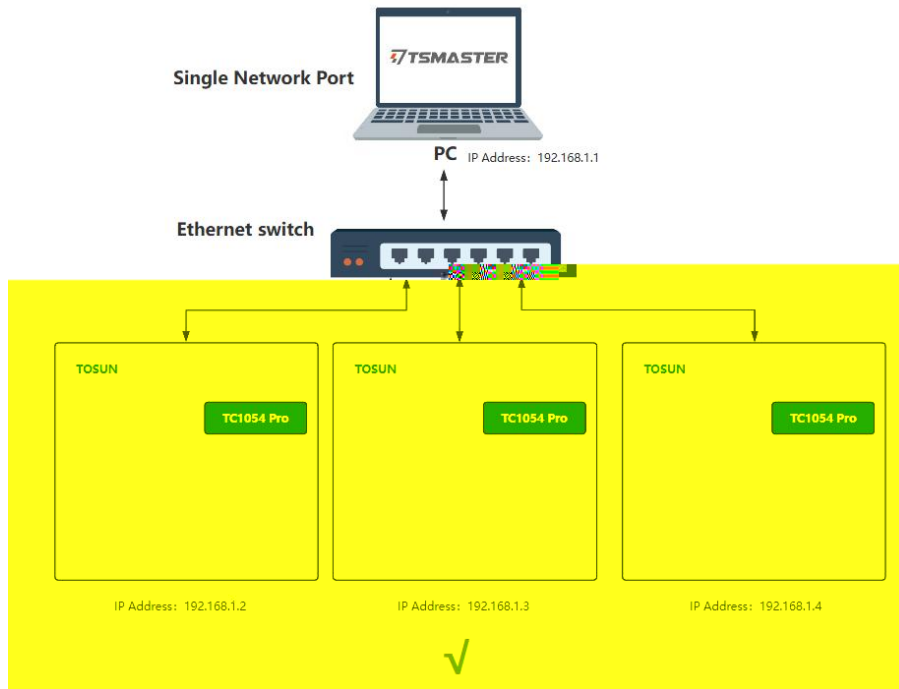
TSMASTER

Single Network Port

PC IP Address：192.168.1.1

Ethernet switch

TOSUN

TC1054 Pro

IP Address：192.168.1.2

TOSUN

TC1054 Pro

IP Address：192.168.1.3

TOSUN

TC1054 Pro

IP Address：192.168.1.4

√